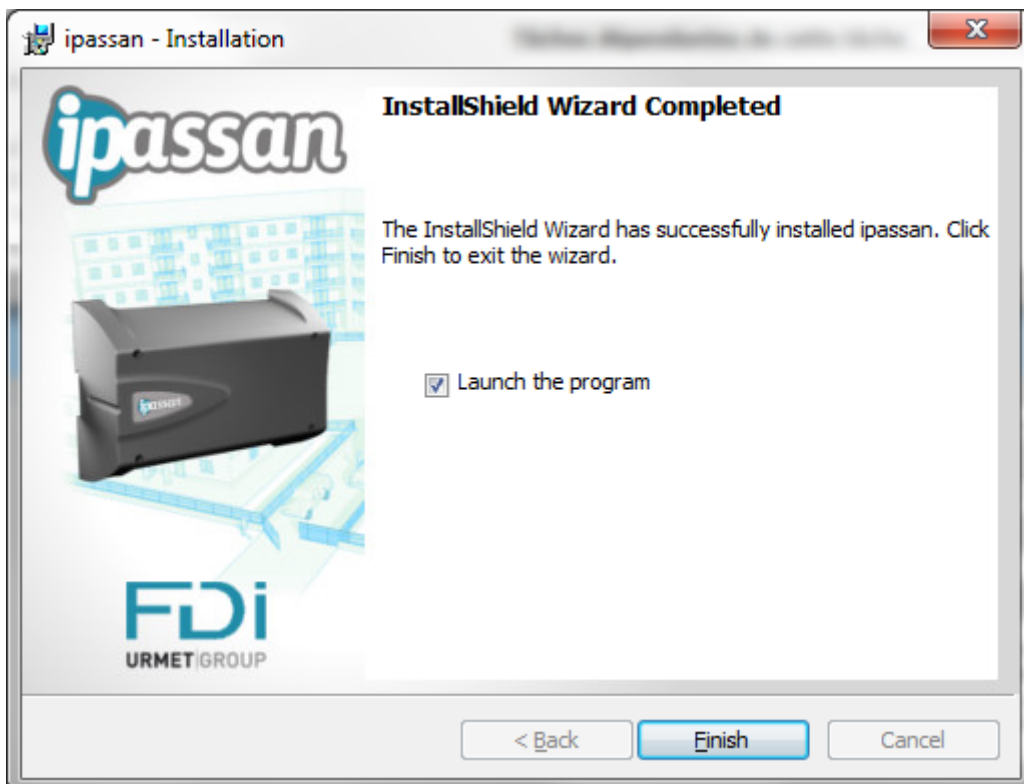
ipassan - Installation

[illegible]

X

ipassan

ipassan

FDi

URMET GROUP

InstallShield Wizard Completed

The InstallShield Wizard has successfully installed ipassan. Click Finish to exit the wizard.

Launch the program

< Back

Finish

Cancel